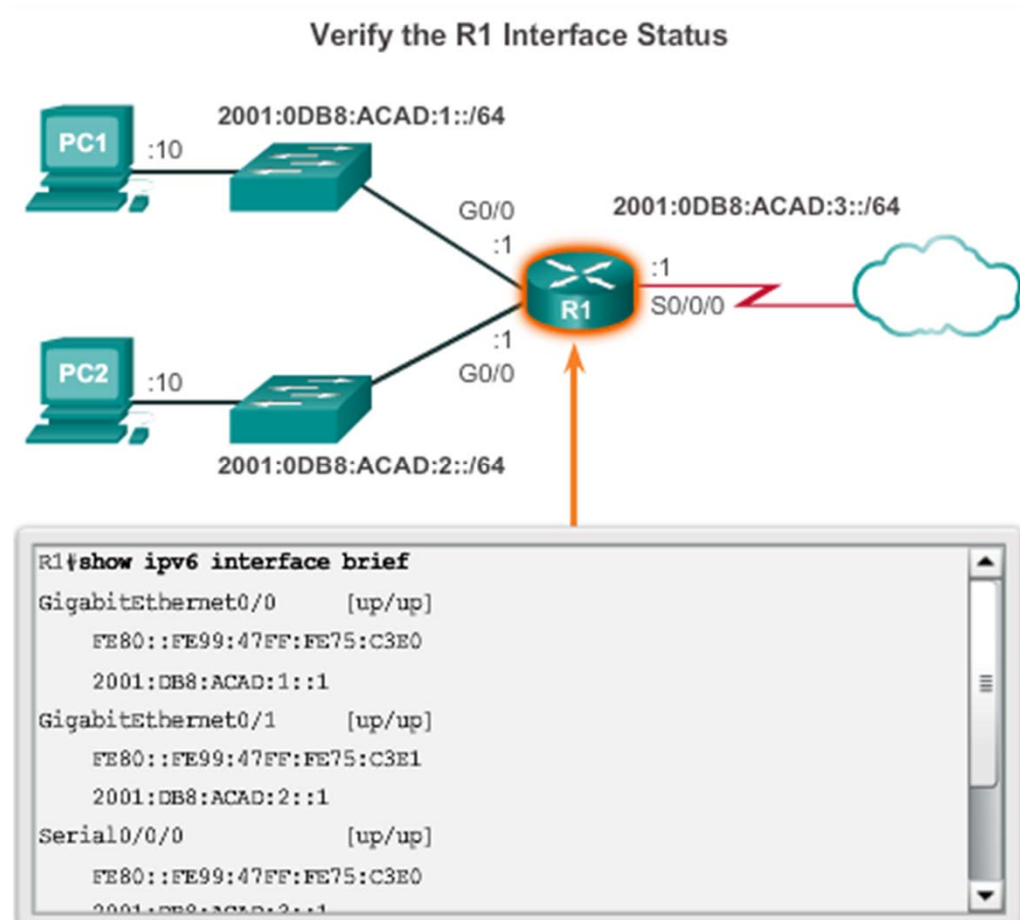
Verify the R1 Interface Status

PC1 :10

2001:0DB8:ACAD:1::/64

G0/0
:1

2001:0DB8:ACAD:3::/64

:1
R1
S0/0/0

:1
G0/0

PC2 :10

2001:0DB8:ACAD:2::/64

R1#show ipv6 interface brief
GigabitEthernet0/0 [up/up]
FE80::FE99:47FF:FE75:C3E0
2001:DB8:ACAD:1::1
GigabitEthernet0/1 [up/up]
FE80::FE99:47FF:FE75:C3E1
2001:DB8:ACAD:2::1
Serial0/0/0 [up/up]
FE80::FE99:47FF:FE75:C3E0
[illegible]